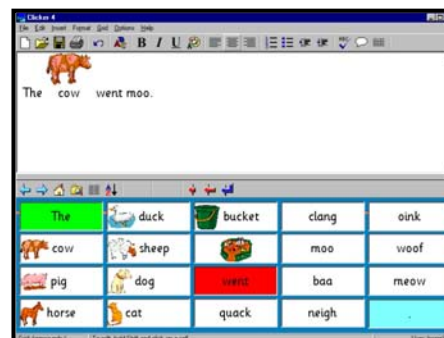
Clicker 4
File Edit Insert Format Grid Options Help

The cow went moo.

| The | duck | bucket | clang | oink |
|---|---|---|---|---|
| cow | sheep | | moo | woof |
| pig | dog | went | baa | meow |
| horse | cat | quack | neigh | . |